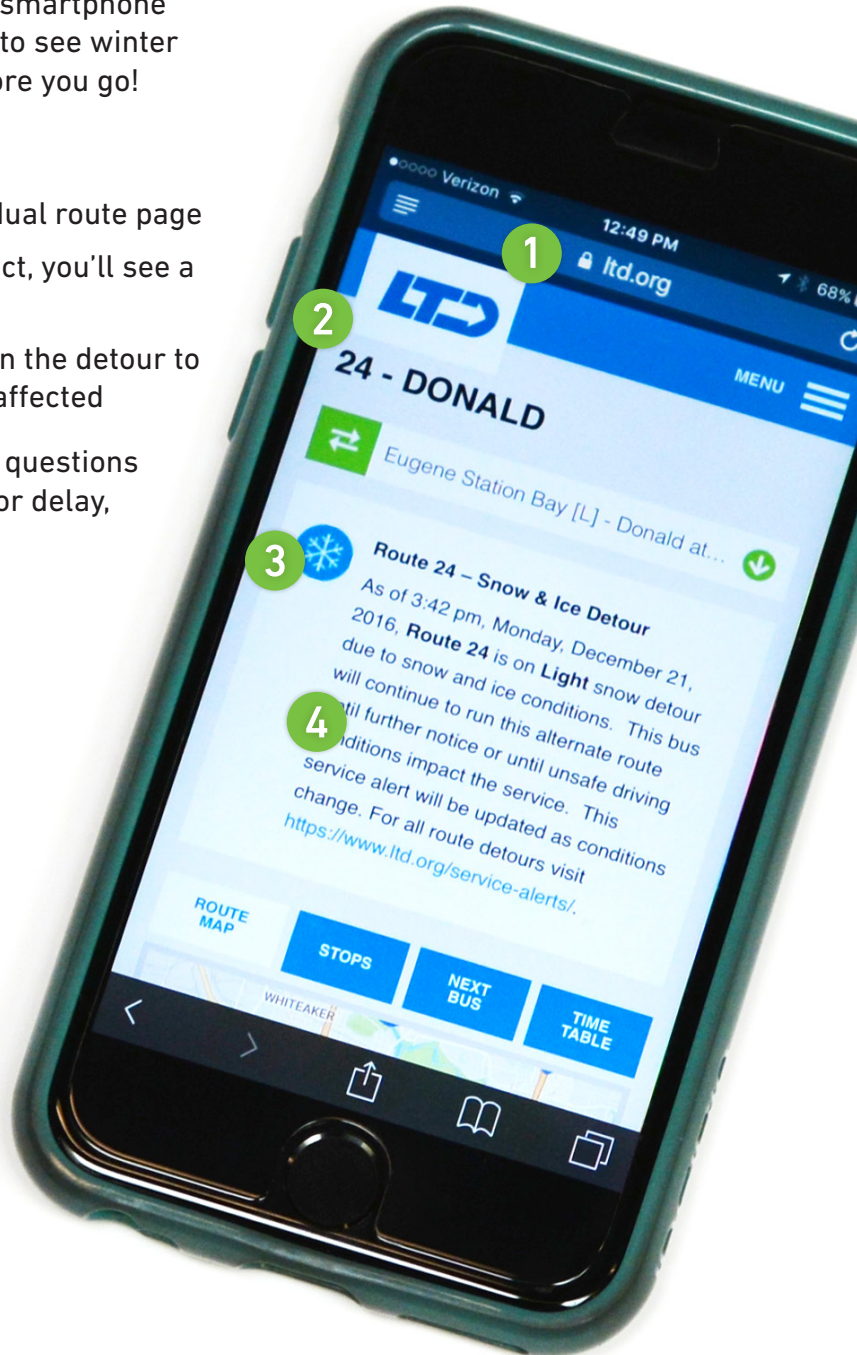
smartphone
to see winter
ore you go!

dual route page

ct, you'll see a

n the detour to
affected

questions
or delay,

●○○○○ Verizon
12:49 PM
1
ltd.org
68%
LTD
2
24 - DONALD
MENU
Eugene Station Bay [L] - Donald at...
3
Route 24 – Snow & Ice Detour
As of 3:42 pm, Monday, December 21, 2016, **Route 24** is on **Light** snow detour due to snow and ice conditions. This bus will continue to run this alternate route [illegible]til further notice or until unsafe driving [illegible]nditions impact the service. This service alert will be updated as conditions change. For all route detours visit https://www.ltd.org/service-alerts/.
4
ROUTE MAP
STOPS
NEXT BUS
TIME TABLE
WHITEAKER